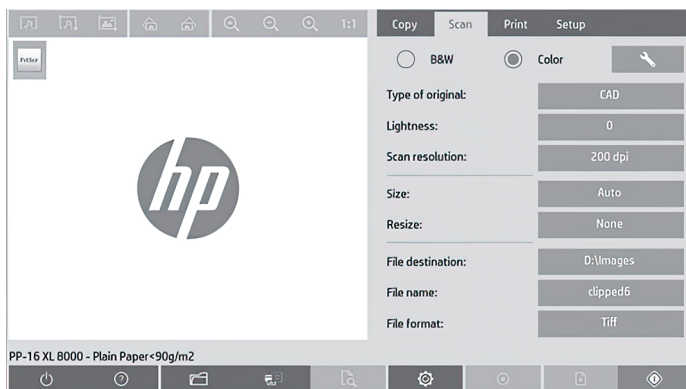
1:1

PriSer

hp

Copy Scan Print Setup

B&W

Color

Type of original: CAD

Lightness: 0

Scan resolution: 200 dpi

Size: Auto

Resize: None

File destination: D:\Images

File name: clipped6

File format: Tiff

PP-16 XL 8000 - Plain Paper<90g/m2